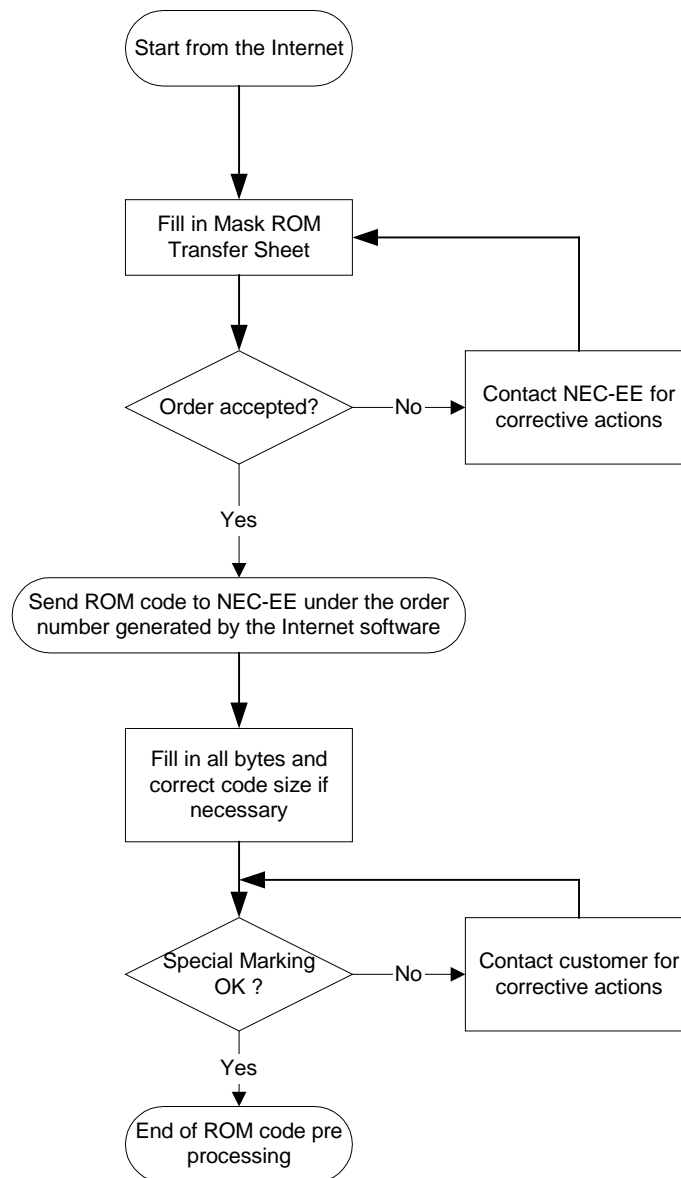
Start from the Internet

Fill in Mask ROM Transfer Sheet

Order accepted?

No

Contact NEC-EE for corrective actions

Yes

Send ROM code to NEC-EE under the order number generated by the Internet software

Fill in all bytes and correct code size if necessary

Special Marking OK ?

No

Contact customer for corrective actions

Yes

End of ROM code pre processing